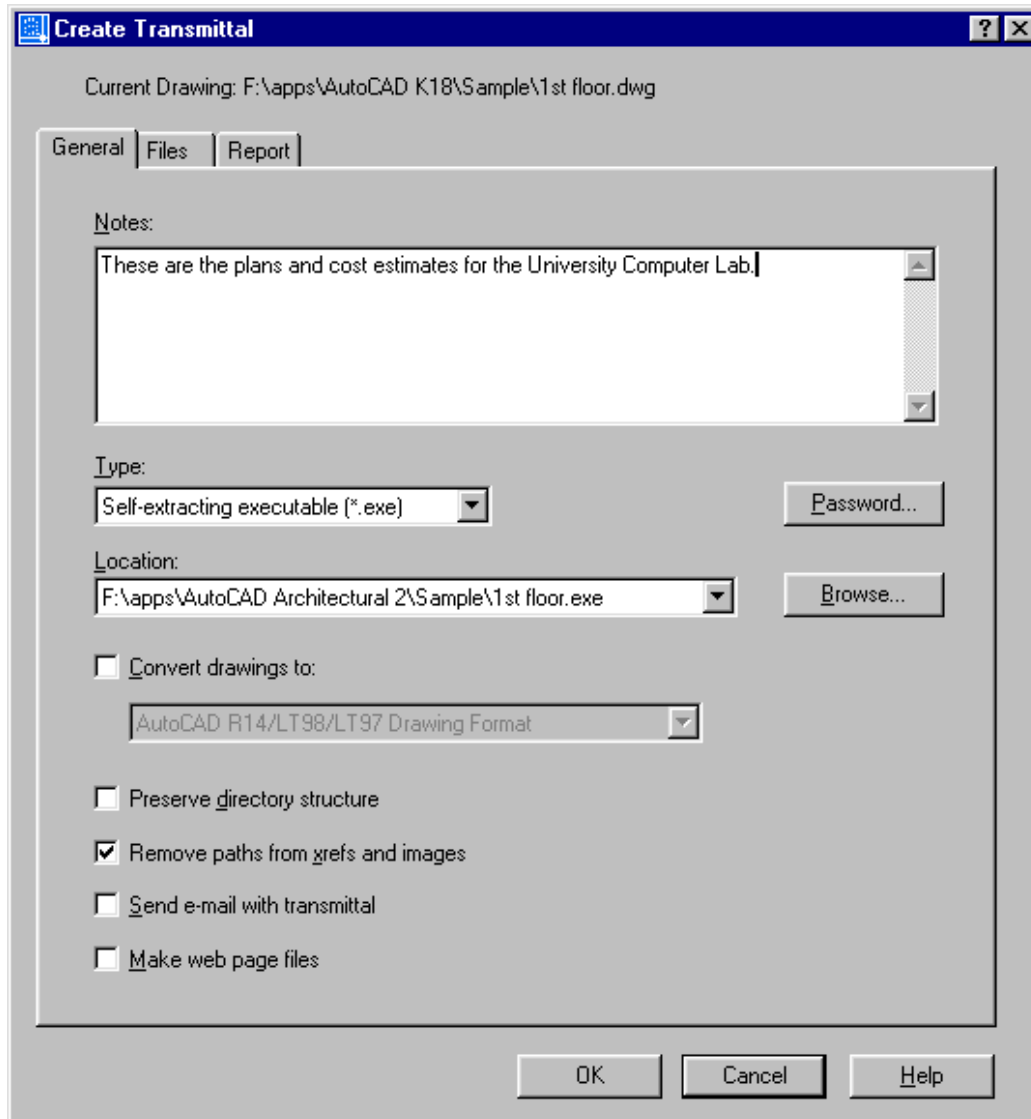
Create Transmittal

?

Current Drawing: F:\apps\AutoCAD K18\Sample\1st floor.dwg

General | Files | Report

Notes:

These are the plans and cost estimates for the University Computer Lab.

Type:

Self-extracting executable (*.exe)

Password...

Location:

F:\apps\AutoCAD Architectural 2\Sample\1st floor.exe

Browse...

Convert drawings to:

AutoCAD R14/LT98/LT97 Drawing Format

Preserve directory structure

Remove paths from xrefs and images

Send e-mail with transmittal

Make web page files

OK | Cancel | Help